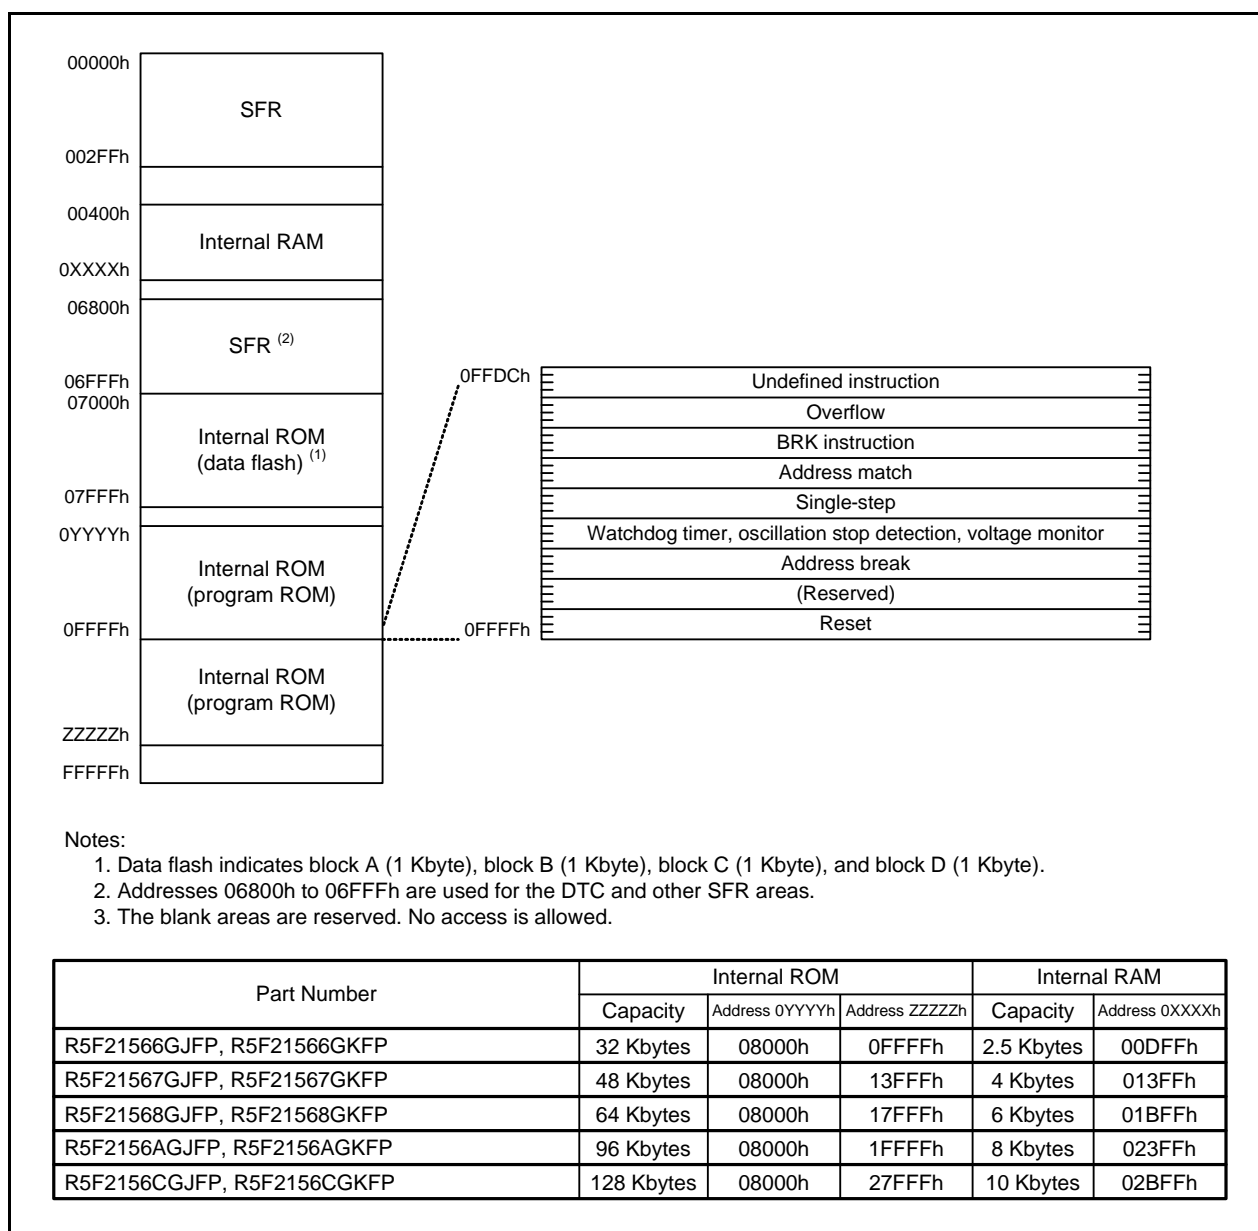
00000h
SFR
002FFh
00400h
Internal RAM
0XXXXh
06800h
SFR $^{(2)}$
06FFFh
07000h
Internal ROM (data flash) $^{(1)}$
07FFFh
0YYYYh
Internal ROM (program ROM)
0FFFFh
Internal ROM (program ROM)
ZZZZZh
FFFFFh

0FFDCh
Undefined instruction
Overflow
BRK instruction
Address match
Single-step
Watchdog timer, oscillation stop detection, voltage monitor
Address break
(Reserved)
Reset
0FFFFh

Notes:
1. Data flash indicates block A (1 Kbyte), block B (1 Kbyte), block C (1 Kbyte), and block D (1 Kbyte).
2. Addresses 06800h to 06FFFh are used for the DTC and other SFR areas.
3. The blank areas are reserved. No access is allowed.

| Part Number | Internal ROM Capacity | Internal ROM Address 0YYYYh | Internal ROM Address ZZZZZh | Internal RAM Capacity | Internal RAM Address 0XXXXh |
|---|---|---|---|---|---|
| R5F21566GJFP, R5F21566GKFP | 32 Kbytes | 08000h | 0FFFFh | 2.5 Kbytes | 00DFFh |
| R5F21567GJFP, R5F21567GKFP | 48 Kbytes | 08000h | 13FFFh | 4 Kbytes | 013FFh |
| R5F21568GJFP, R5F21568GKFP | 64 Kbytes | 08000h | 17FFFh | 6 Kbytes | 01BFFh |
| R5F2156AGJFP, R5F2156AGKFP | 96 Kbytes | 08000h | 1FFFFh | 8 Kbytes | 023FFh |
| R5F2156CGJFP, R5F2156CGKFP | 128 Kbytes | 08000h | 27FFFh | 10 Kbytes | 02BFFh |